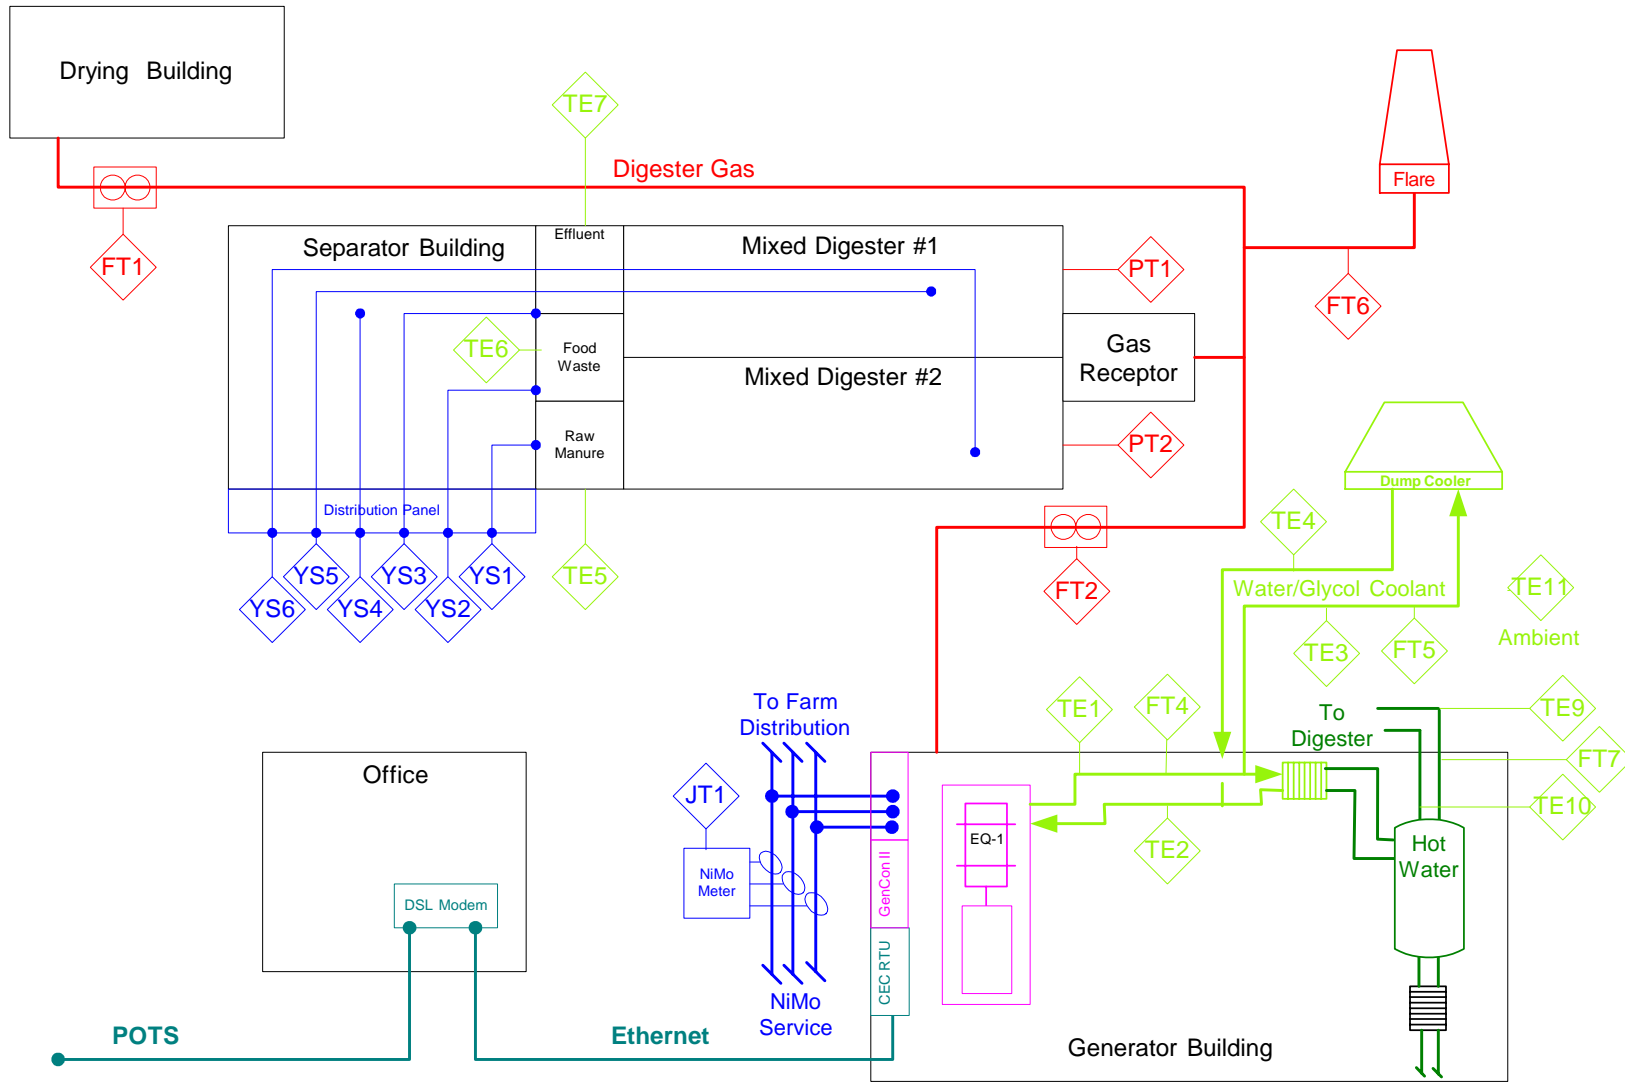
Drying Building

TE7

Digester Gas

Flare

FT1

Separator Building

Effluent

Mixed Digester #1

PT1

FT6

TE6

Food Waste

Mixed Digester #2

Gas Receptor

Raw Manure

PT2

Dump Cooler

Distribution Panel

TE4

YS5

YS3

YS1

TE5

FT2

YS6

YS4

YS2

Water/Glycol Coolant

TE11

Ambient

TE3

FT5

To Farm Distribution

TE1

FT4

To Digester

TE9

FT7

JT1

Office

TE10

EQ-1

TE2

Hot Water

NiMo Meter

GenCon II

DSL Modem

CEC RTU

NiMo Service

POTS

Ethernet

Generator Building